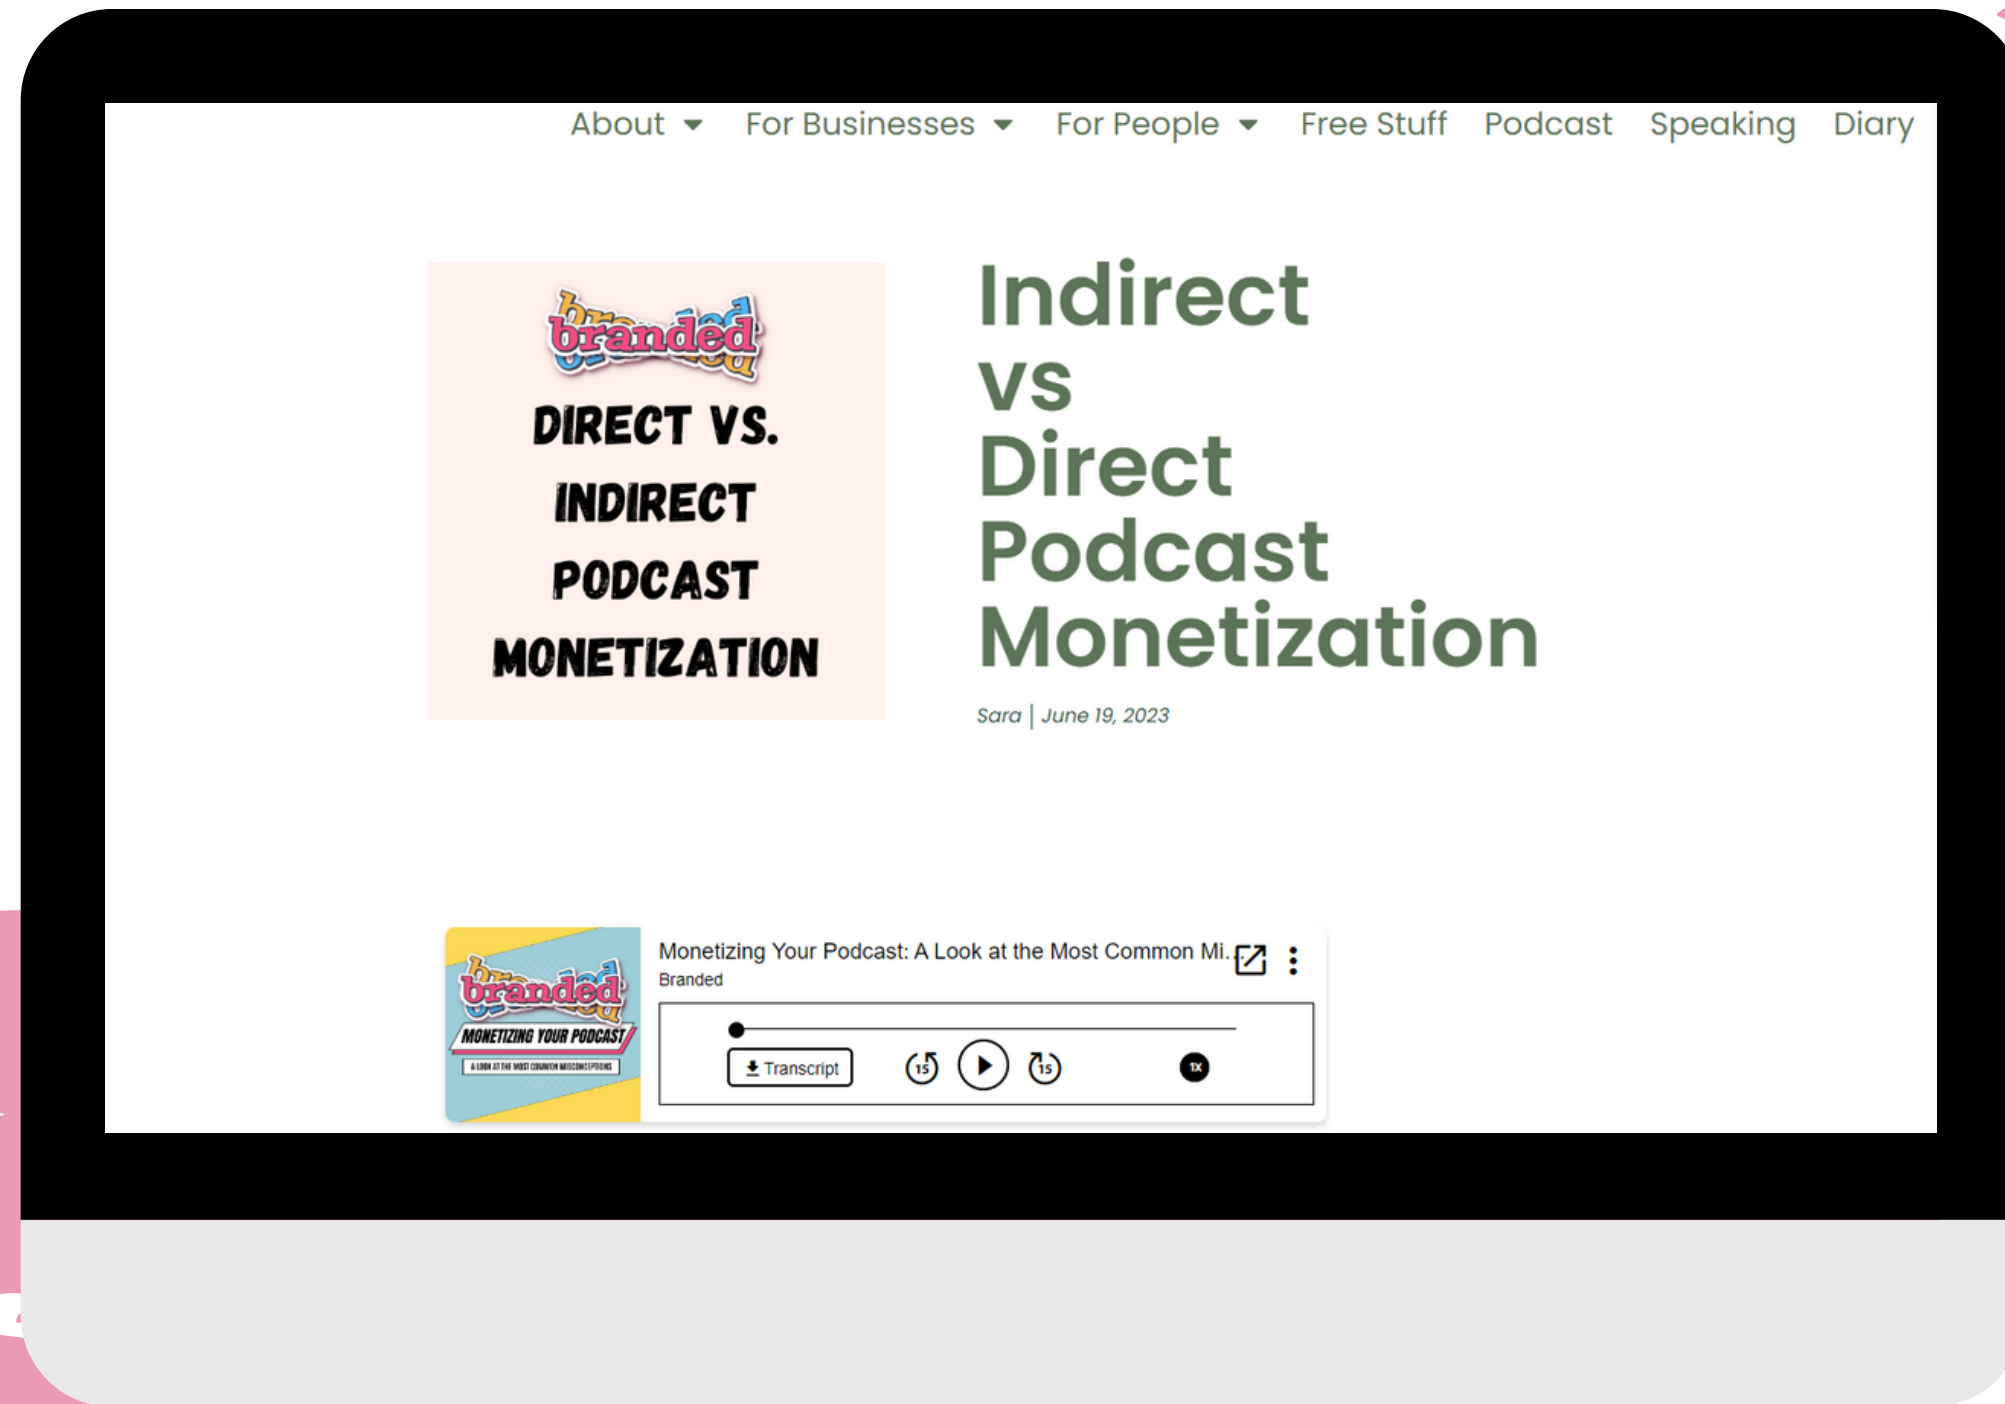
About For Businesses For People Free Stuff Podcast Speaking Diary

branded

DIRECT VS. INDIRECT PODCAST MONETIZATION

Indirect vs Direct Podcast Monetization

Sara | June 19, 2023

branded
MONETIZING YOUR PODCAST
A LOOK AT THE MOST COMMON MISCONCEPTIONS

Monetizing Your Podcast: A Look at the Most Common Mi...
Branded

Transcript

15

15

1X